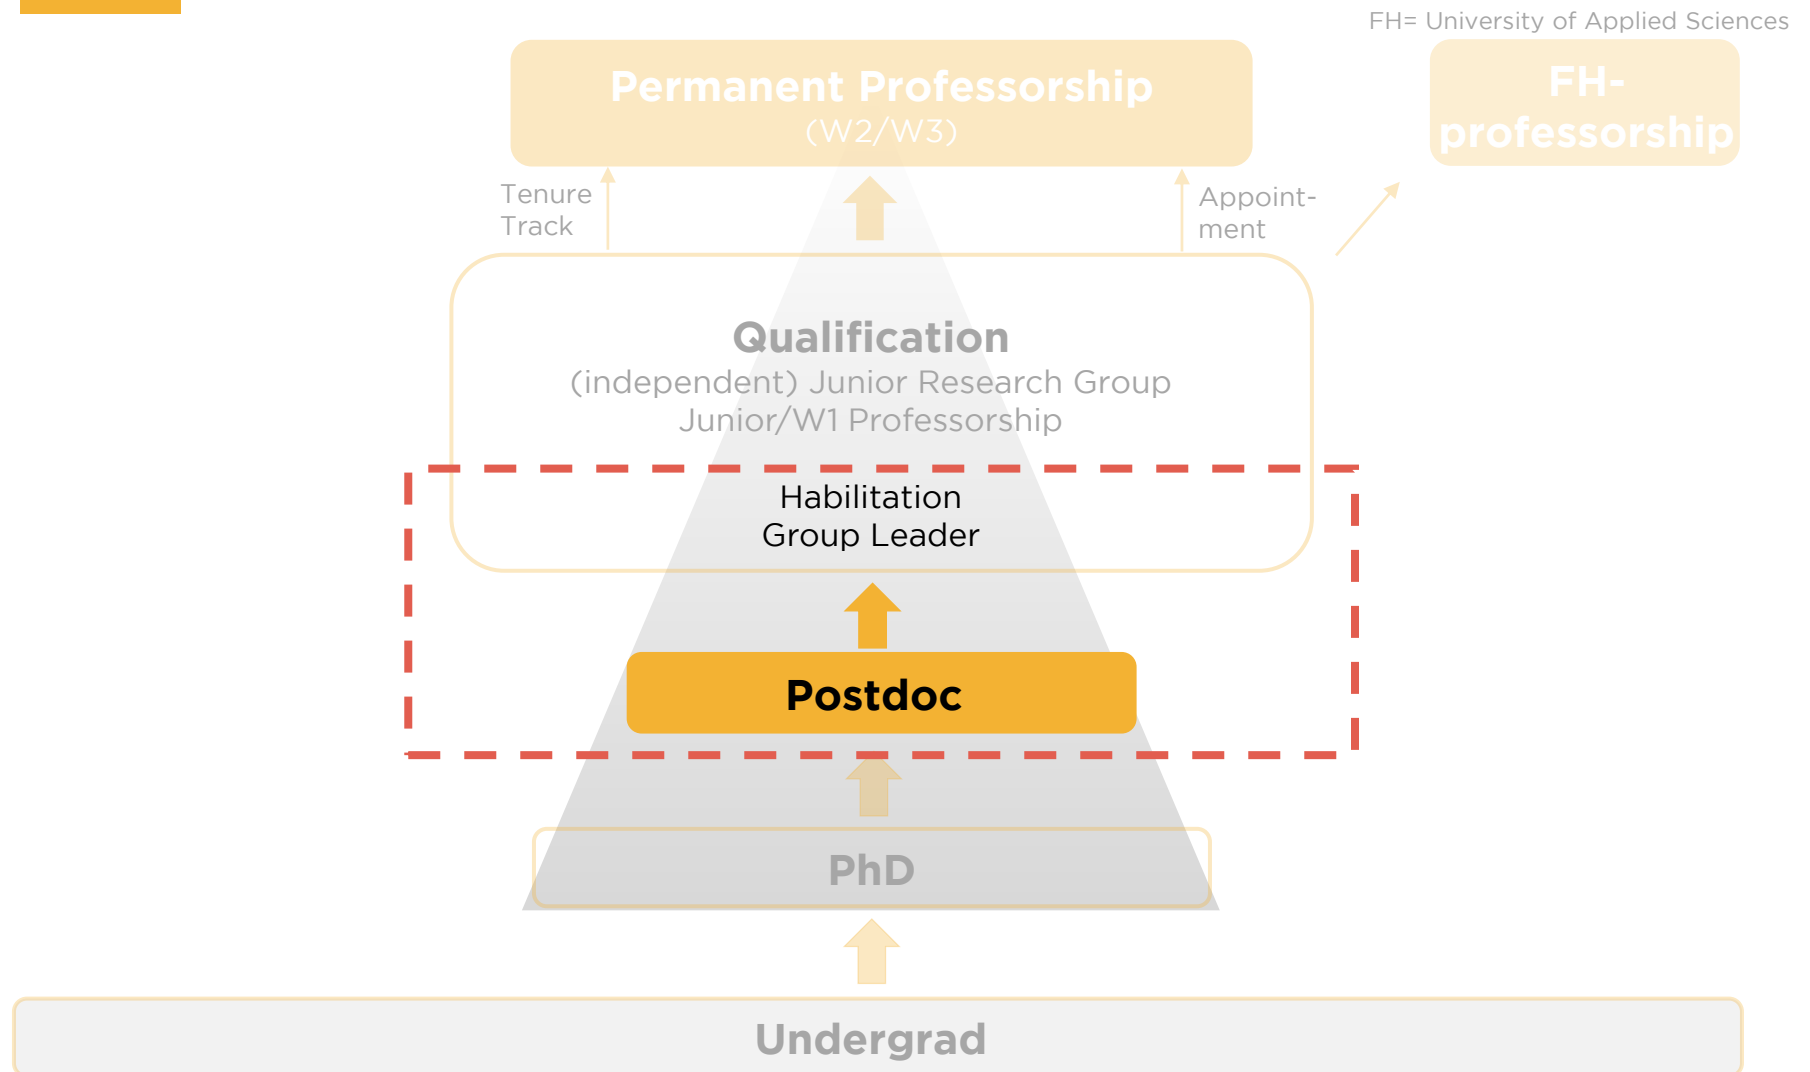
FH= University of Applied Sciences

Permanent Professorship
(W2/W3)

FH-professorship

Tenure Track

Appointment

Qualification
(independent) Junior Research Group
Junior/W1 Professorship

Habilitation
Group Leader

Postdoc

PhD

Undergrad